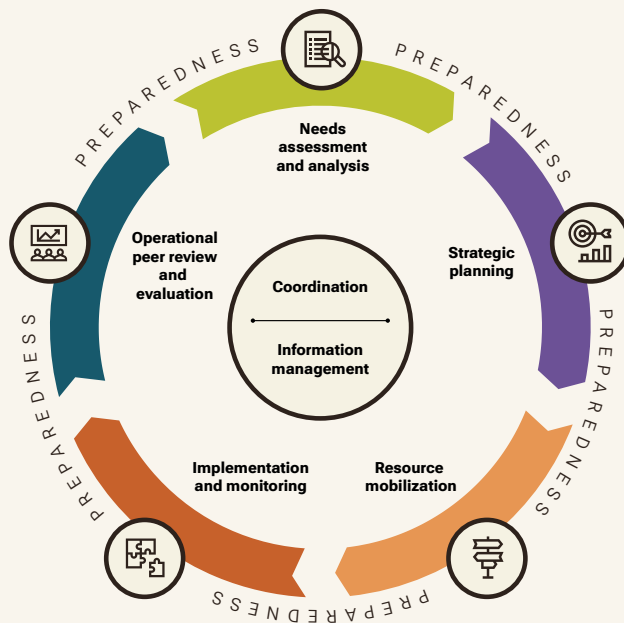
PREPAREDNESS

PREPAREDNESS

Needs assessment and analysis

PREPAREDNESS

Strategic planning

PREPAREDNESS

Operational peer review and evaluation

Coordination

Information management

PREPAREDNESS

Implementation and monitoring

Resource mobilization

PREPAREDNESS